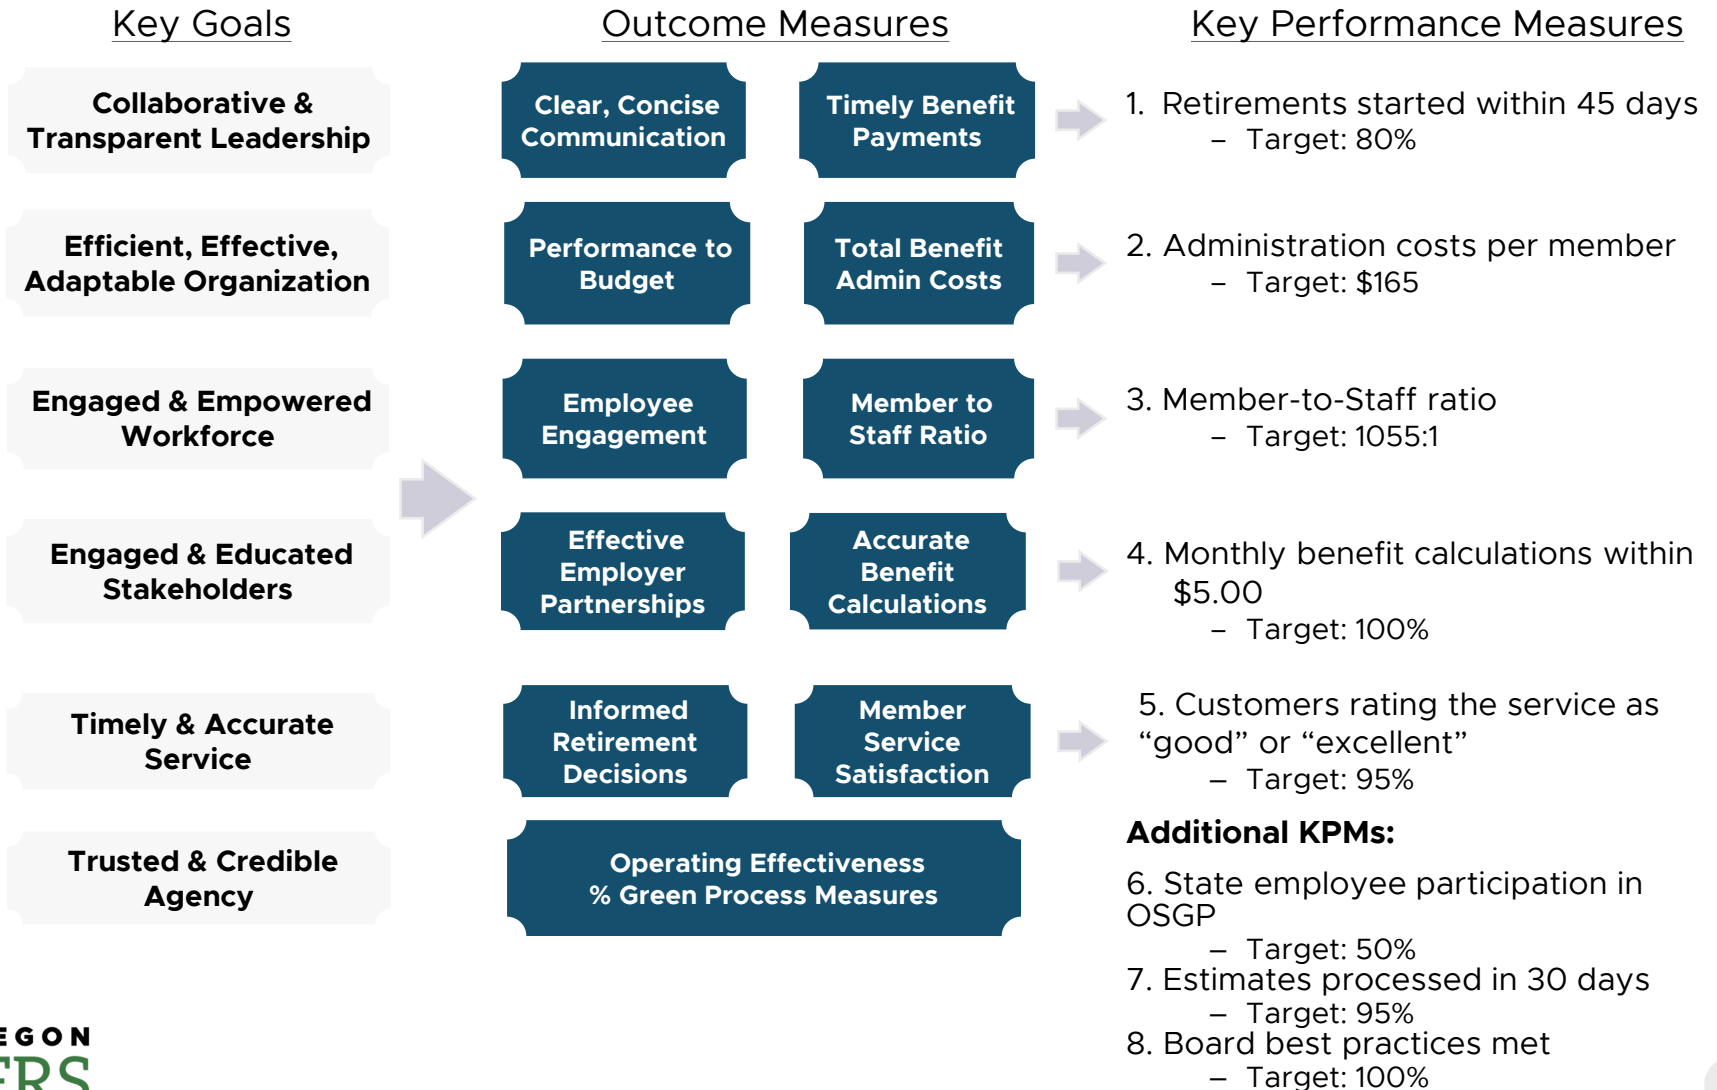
Key Goals

Outcome Measures

Key Performance Measures

Collaborative & Transparent Leadership

Efficient, Effective, Adaptable Organization

Engaged & Empowered Workforce

Engaged & Educated Stakeholders

Timely & Accurate Service

Trusted & Credible Agency

Clear, Concise Communication

Timely Benefit Payments

Performance to Budget

Total Benefit Admin Costs

Employee Engagement

Member to Staff Ratio

Effective Employer Partnerships

Accurate Benefit Calculations

Informed Retirement Decisions

Member Service Satisfaction

Operating Effectiveness
% Green Process Measures

1. Retirements started within 45 days
– Target: 80%

2. Administration costs per member
– Target: $165

3. Member-to-Staff ratio
– Target: 1055:1

4. Monthly benefit calculations within $5.00
– Target: 100%

5. Customers rating the service as “good” or “excellent”
– Target: 95%

Additional KPMs:

6. State employee participation in OSGP
– Target: 50%
7. Estimates processed in 30 days
– Target: 95%
8. Board best practices met
– Target: 100%

EGON
ERS